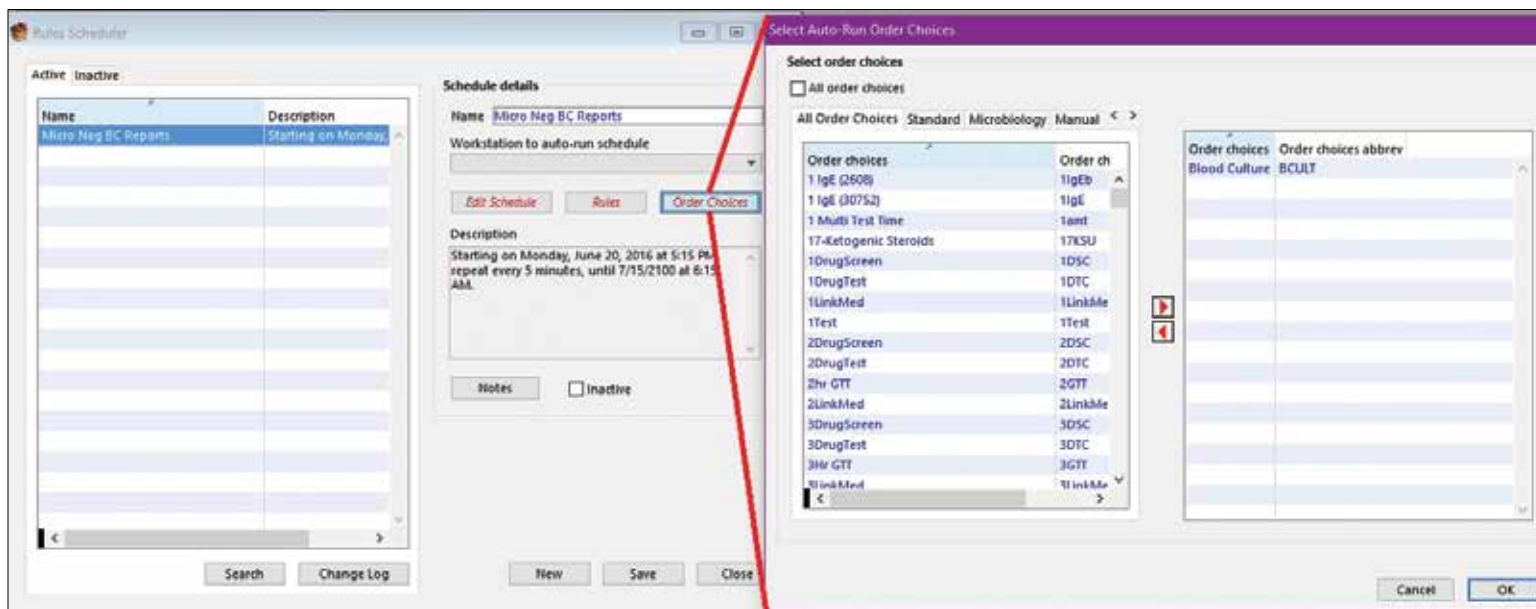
Rules Scheduler

Active Inactive

| Name | Description |
|---|---|
| Micro Neg BC Reports | Starting on Monday, |

Search Change Log

Schedule details

Name Micro Neg BC Reports

Workstation to auto-run schedule

Edit Schedule Rules Order Choices

Description

Starting on Monday, June 20, 2016 at 5:15 PM repeat every 5 minutes, until 7/15/2100 at 6:15 AM.

Notes Inactive

New Save Close

Select Auto-Run Order Choices

Select order choices

All order choices

All Order Choices Standard Microbiology Manual

| Order choices | Order ch |
|---|---|
| 1 IgE (2608) | 1IgEb |
| 1 IgE (30752) | 1IgE |
| 1 Multi Test Time | 1amt |
| 17-Ketogenic Steroids | 17KSU |
| 1DrugScreen | 1DSC |
| 1DrugTest | 1DTC |
| 1LinkMed | 1LinkMe |
| 1Test | 1Test |
| 2DrugScreen | 2DSC |
| 2DrugTest | 2DTC |
| 2hr GTT | 2GTT |
| 2LinkMed | 2LinkMe |
| 3DrugScreen | 3DSC |
| 3DrugTest | 3DTC |
| 3Hr GTT | 3GTT |
| 3LinkMed | 3LinkMe |

| Order choices | Order choices abbrev |
|---|---|
| Blood Culture | BCULT |

Cancel OK